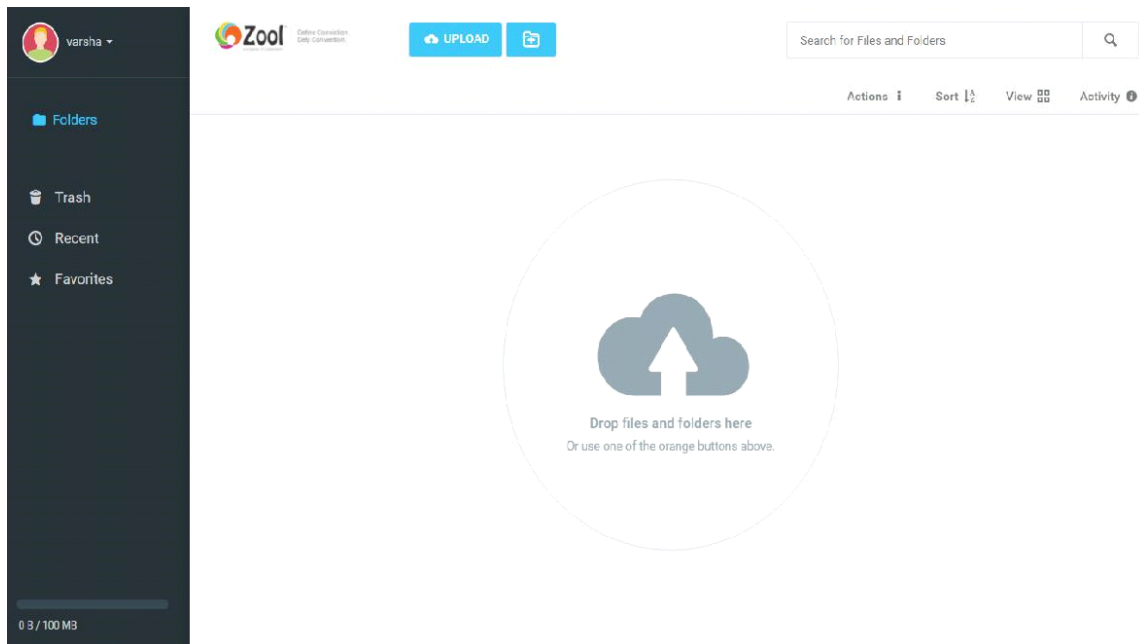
varsha

Zool Online Convention Daily Convention

UPLOAD

Search for Files and Folders

Actions

Sort

View

Activity

Folders

Trash

Recent

Favorites

Drop files and folders here

Or use one of the orange buttons above.

0 B / 100 MB